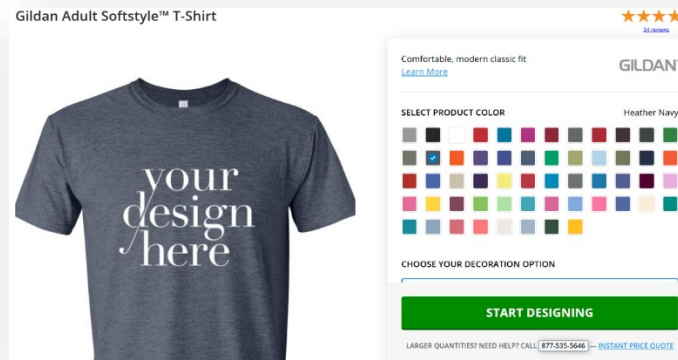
Gildan Adult Softstyle™ T-Shirt

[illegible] reviews

your design here

Comfortable, modern classic fit
Learn More

GILDAN

SELECT PRODUCT COLOR

Heather Navy

CHOOSE YOUR DECORATION OPTION

START DESIGNING

LARGER QUANTITIES? NEED HELP? CALL 877-535-5646 — INSTANT PRICE QUOTE